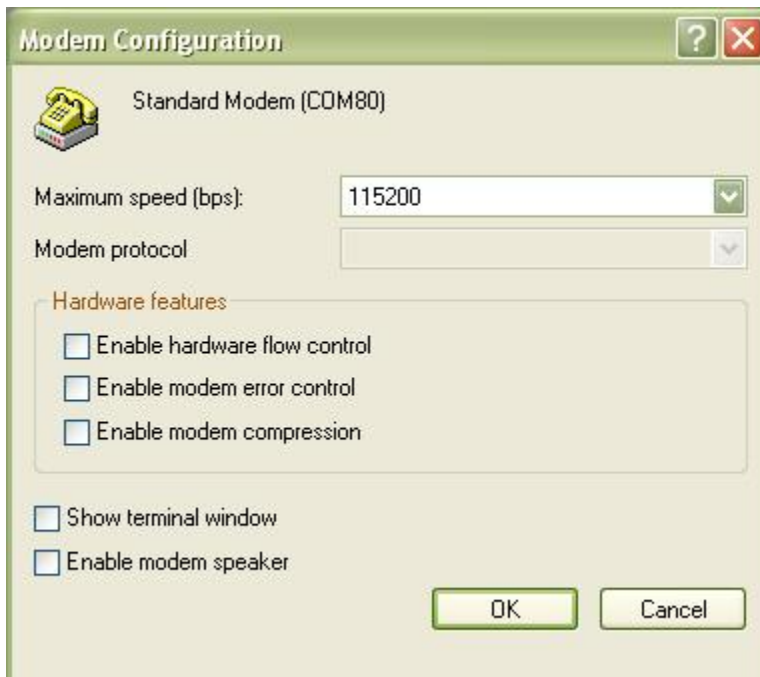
Modem Configuration

?

Standard Modem (COM80)

Maximum speed (bps): 115200

Modem protocol

Hardware features

Enable hardware flow control

Enable modem error control

Enable modem compression

Show terminal window

Enable modem speaker

OK

Cancel